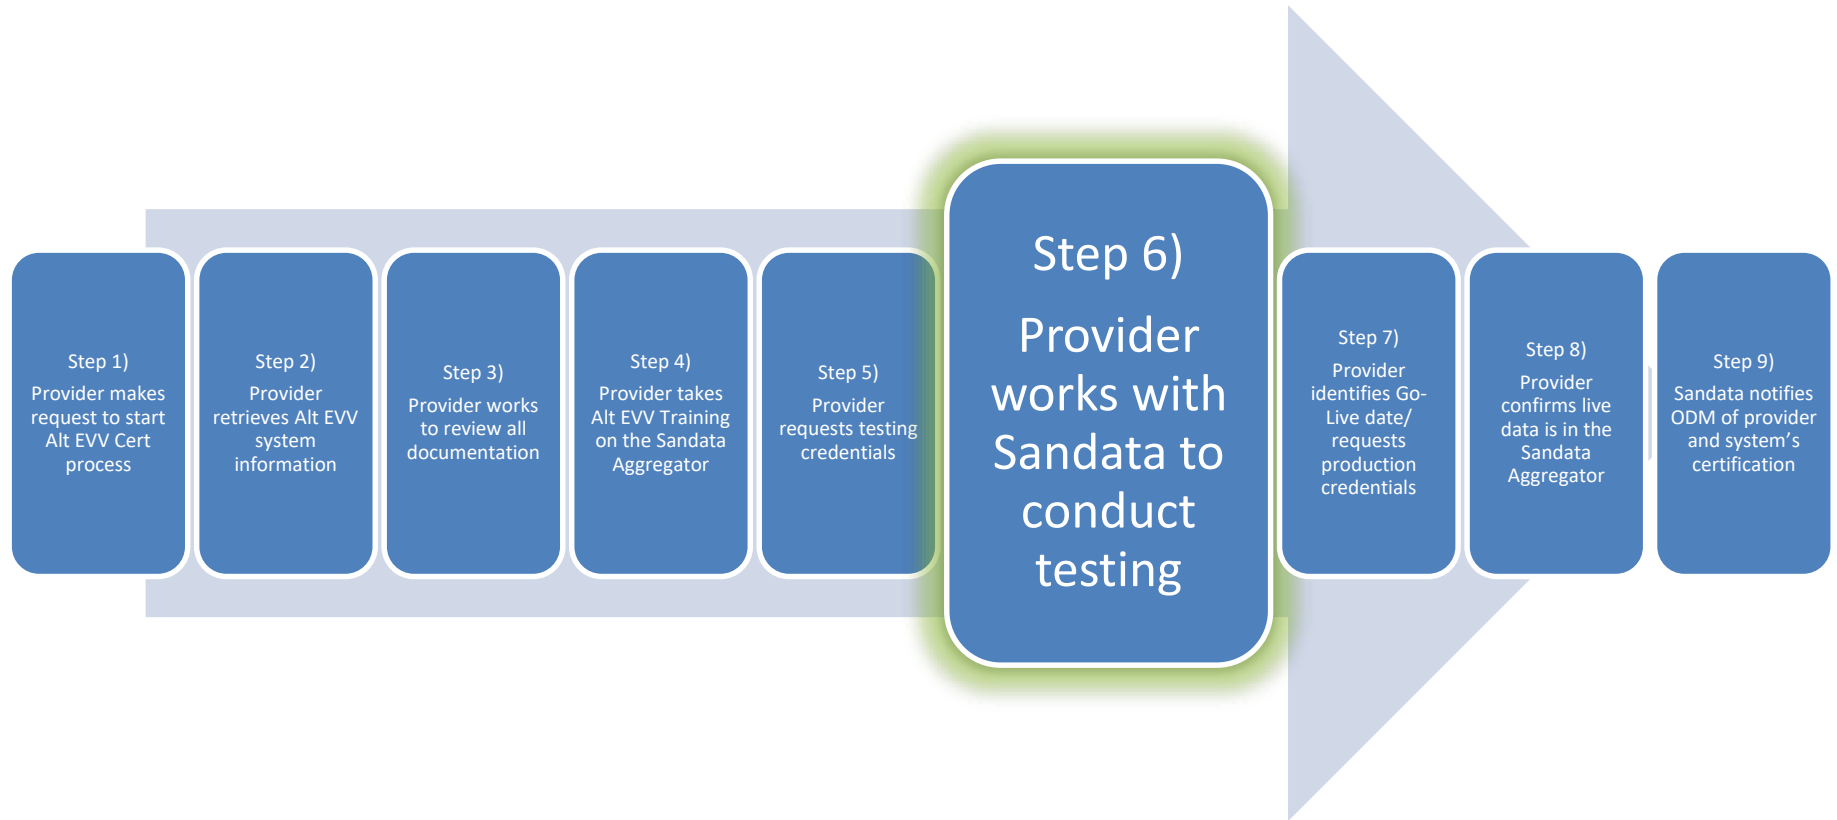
Step 1)
Provider makes request to start Alt EVV Cert process

Step 2)
Provider retrieves Alt EVV system information

Step 3)
Provider works to review all documentation

Step 4)
Provider takes Alt EVV Training on the Sandata Aggregator

Step 5)
Provider requests testing credentials

Step 6)
Provider works with Sandata to conduct testing

Step 7)
Provider identifies Go-Live date/ requests production credentials

Step 8)
Provider confirms live data is in the Sandata Aggregator

Step 9)
Sandata notifies ODM of provider and system's certification